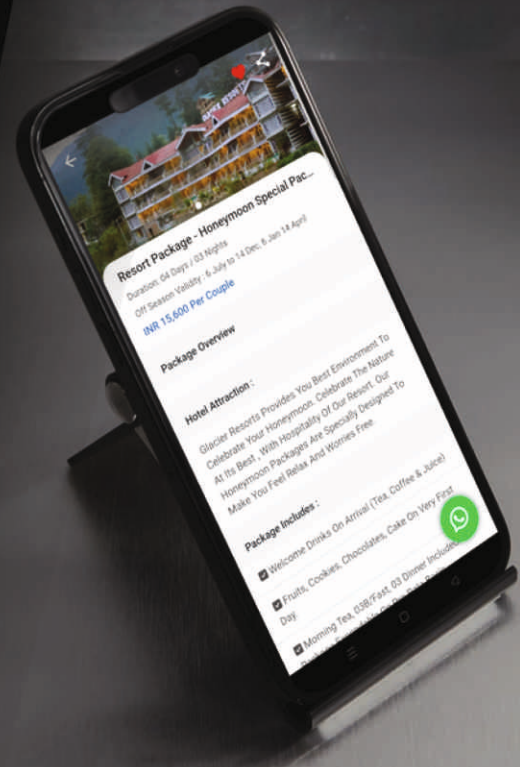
Resort Package - Honeymoon Special Pac...

Duration: 04 Days / 03 Nights

Off Season Validity : 6 July to 14 Dec, 6 Jan 14 April

INR 15,600 Per Couple

Package Overview

Hotel Attraction :

Glacier Resorts Provides You Best Environment To Celebrate Your Honeymoon. Celebrate The Nature At Its Best , With Hospitality Of Our Resort. Our Honeymoon Packages Are Specially Designed To Make You Feel Relax And Worries Free

Package Includes :

Welcome Drinks On Arrival (Tea, Coffee & Juice)

Fruits, Cookies, Chocolates, Cake On Very First Day

Morning Tea, 03B'Fast, 03 Dinner Included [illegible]